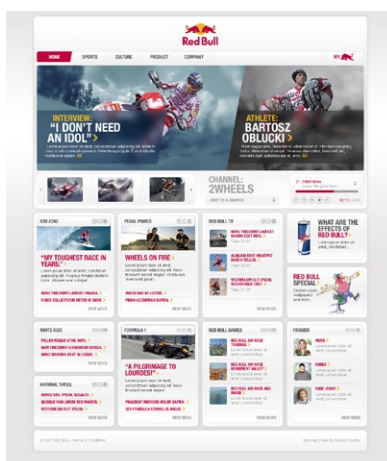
Red Bull

HOME SPORTS CULTURE PRODUCT COMPANY

MY

INTERVIEW:
"I DON'T NEED AN IDOL"

ATHLETE:
BARTOSZ OBLUCKI

CHANNEL:
2WHEELS

JUMP TO A CHANNEL

H2O ZONE

"MY TOUGHEST RACE IN YEARS."

PEDAL POWER

WHEELS ON FIRE

RED BULL TV

WHAT ARE THE effects OF RED BULL?

RED BULL SPECIAL

WHITE RIDE

FORMULA 1

"A PILGRIMAGE TO LOURDES!"

RED BULL GAMES

FRIENDS

NATURAL THRILL

VIEW MORE

VIEW MORE

VIEW MORE

VIEW MORE

VIEW MORE

VIEW MORE

VIEW MORE